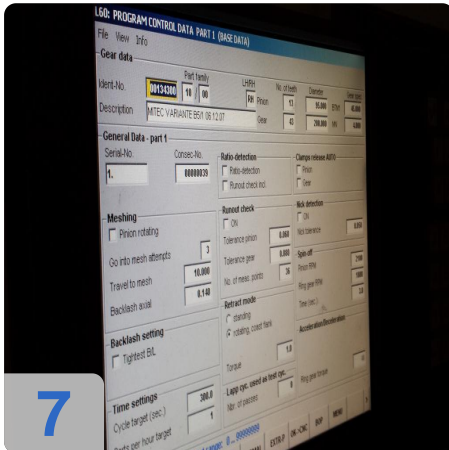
L60: PROGRAM CONTROL DATA PART 1 (BASE DATA)

File View Info

Gear data

Ident-No. 00134380 Part family 10 00 LH/RH RH No. of teeth Diameter

Description MITEC VARIANTE B5/1 05.12.07 Pinion 13 95,000 Gear 43 200,000

General Data - part 1

Serial-No. 1.

Consec.-No. 00000039

Ratio-detection

Ratio-detection

Runout check incl.

Clamps release AUTO

Pinion

Gear

Meshing

Pinion rotating

Go into mesh attempts 3

Travel to mesh 10,000

Backlash axial 0,140

Runout check

ON

Tolerance pinion 0,060

Tolerance gear 0,080

No. of meas. points 36

Nick detection

ON

Nick tolerance

Spin off

Pinion RPM 2100

Ring gear RPM 1000

Time (sec.)

Backlash setting

Tightest B/L

Retract mode

standing

rotating, coast flank

Torque 1.0

Acceleration/Deceleration

Ring gear brake

Time settings

Cycle target (sec.) 300.0

Parts per hour target 1

Lapp cyc. used as test cyc.

Nbr. of passes

EXTR.P ON->CNC SUP MENU